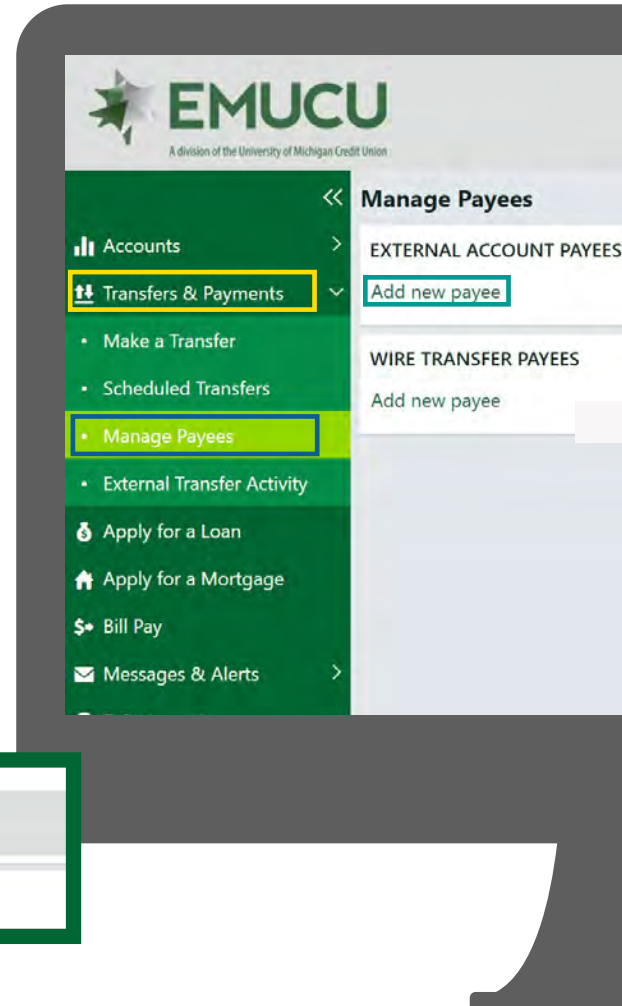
EMUCU
A division of the University of Michigan Credit Union

Accounts
Transfers & Payments
Make a Transfer
Scheduled Transfers
Manage Payees
External Transfer Activity
Apply for a Loan
Apply for a Mortgage
Bill Pay
Messages & Alerts

Manage Payees
EXTERNAL ACCOUNT PAYEES
Add new payee
WIRE TRANSFER PAYEES
Add new payee